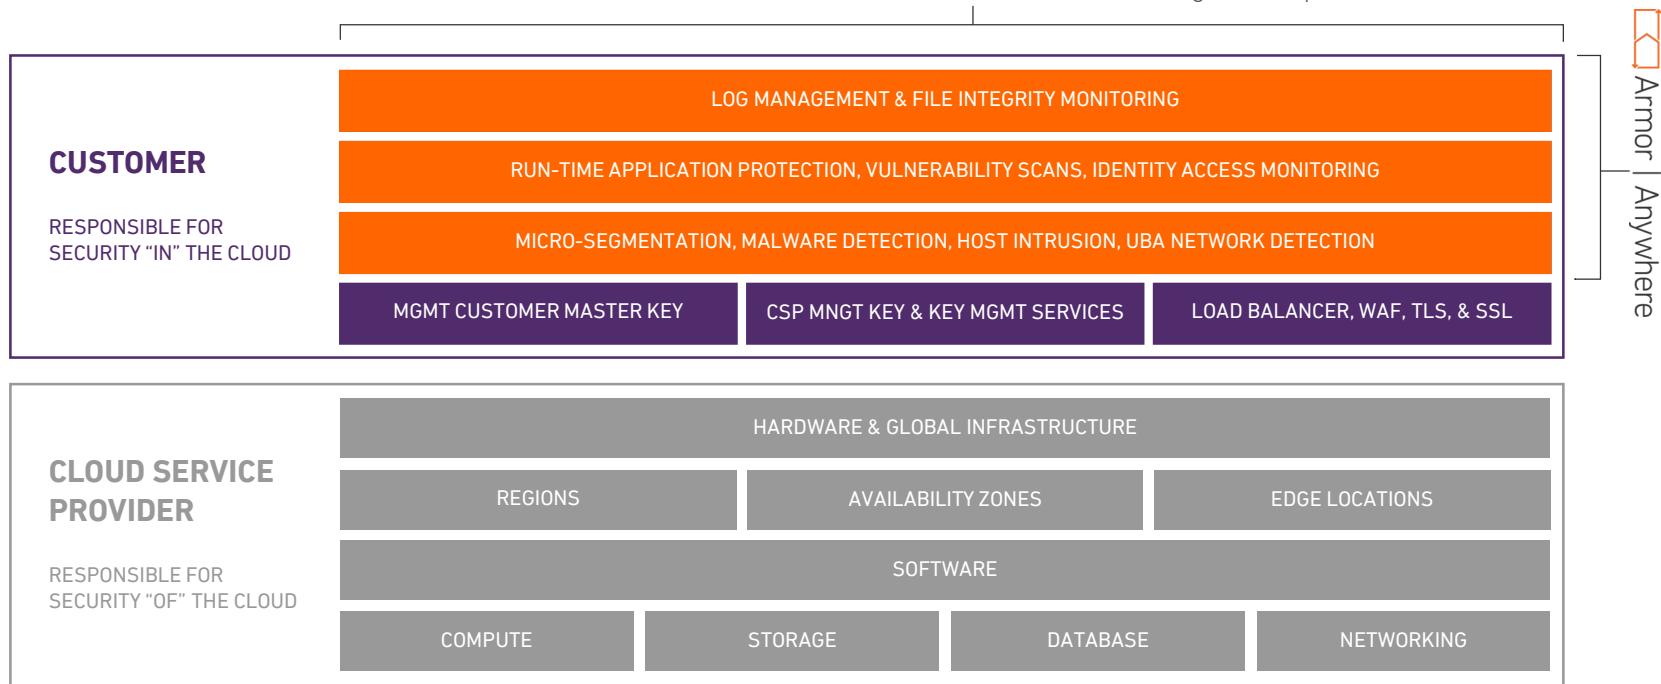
CUSTOMER

RESPONSIBLE FOR SECURITY “IN” THE CLOUD

LOG MANAGEMENT & FILE INTEGRITY MONITORING

RUN-TIME APPLICATION PROTECTION, VULNERABILITY SCANS, IDENTITY ACCESS MONITORING

MICRO-SEGMENTATION, MALWARE DETECTION, HOST INTRUSION, UBA NETWORK DETECTION

| MGMT CUSTOMER MASTER KEY | CSP MNGT KEY & KEY MGMT SERVICES | LOAD BALANCER, WAF, TLS, & SSL |
|---|---|---|

Armor | Anywhere

CLOUD SERVICE PROVIDER

RESPONSIBLE FOR SECURITY “OF” THE CLOUD

HARDWARE & GLOBAL INFRASTRUCTURE

| REGIONS | AVAILABILITY ZONES | EDGE LOCATIONS |
|---|---|---|

SOFTWARE

| COMPUTE | STORAGE | DATABASE | NETWORKING |
|---|---|---|---|